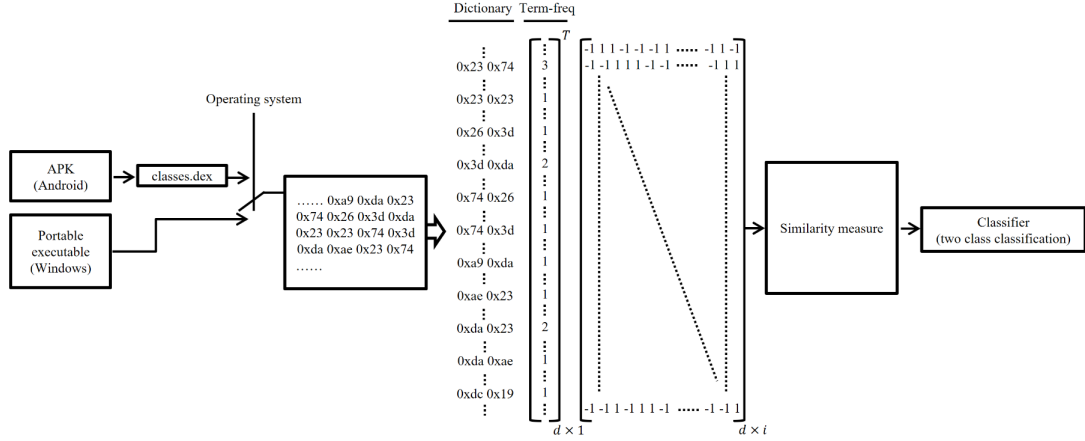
Dictionary Term-freq

Operating system

APK (Android)

classes.dex

Portable executable (Windows)

...... 0xa9 0xda 0x23 0x74 0x26 0x3d 0xda 0x23 0x23 0x74 0x3d 0xda 0xae 0x23 0x74 ......

⋮
0x23 0x74
⋮
0x23 0x23
⋮
0x26 0x3d
⋮
0x3d 0xda
⋮
0x74 0x26
⋮
0x74 0x3d
⋮
0xa9 0xda
⋮
0xae 0x23
⋮
0xda 0x23
⋮
0xda 0xae
⋮
0xdc 0x19
⋮

$\begin{bmatrix} \vdots \\ 3 \\ \vdots \\ 1 \\ \vdots \\ 1 \\ \vdots \\ 2 \\ \vdots \\ 1 \\ \vdots \\ 1 \\ \vdots \\ 1 \\ \vdots \\ 1 \\ \vdots \\ 2 \\ \vdots \\ 1 \\ \vdots \\ 1 \\ \vdots \end{bmatrix}^T$

$d \times 1$

-1 1 1 -1 -1 -1 1 ...... -1 1 -1
-1 -1 1 1 1 -1 -1 ...... -1 1 1
-1 -1 1 -1 1 1 1 -1 ...... -1 -1 1

$d \times i$

Similarity measure

Classifier (two class classification)